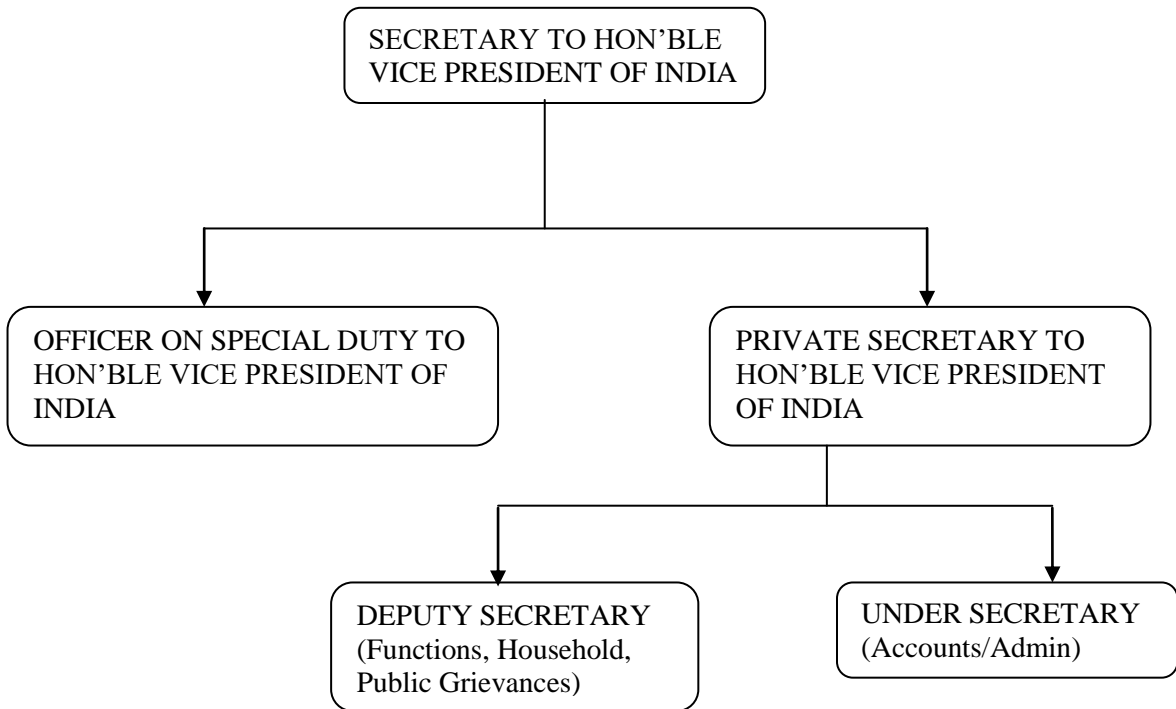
SECRETARY TO HON’BLE VICE PRESIDENT OF INDIA

OFFICER ON SPECIAL DUTY TO HON’BLE VICE PRESIDENT OF INDIA

PRIVATE SECRETARY TO HON’BLE VICE PRESIDENT OF INDIA

DEPUTY SECRETARY (Functions, Household, Public Grievances)

UNDER SECRETARY (Accounts/Admin)